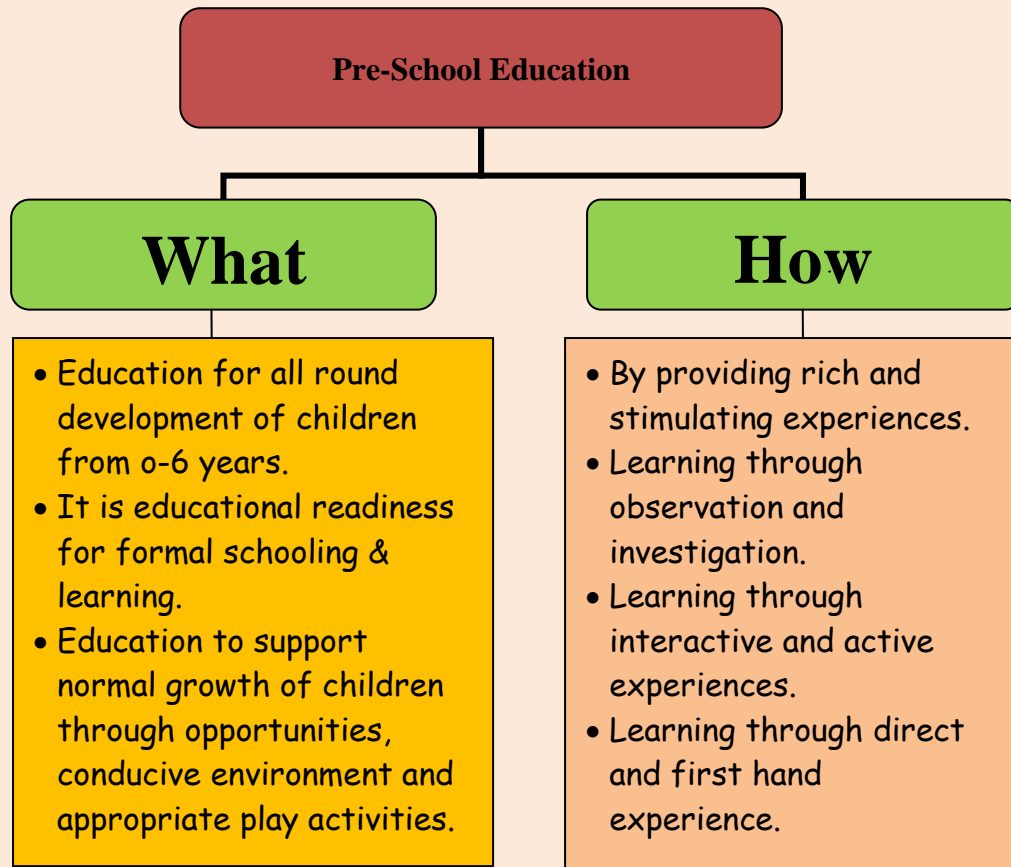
Pre-School Education

What

- Education for all round development of children from o-6 years.
- It is educational readiness for formal schooling & learning.
- Education to support normal growth of children through opportunities, conducive environment and appropriate play activities.

How

- By providing rich and stimulating experiences.
- Learning through observation and investigation.
- Learning through interactive and active experiences.
- Learning through direct and first hand experience.